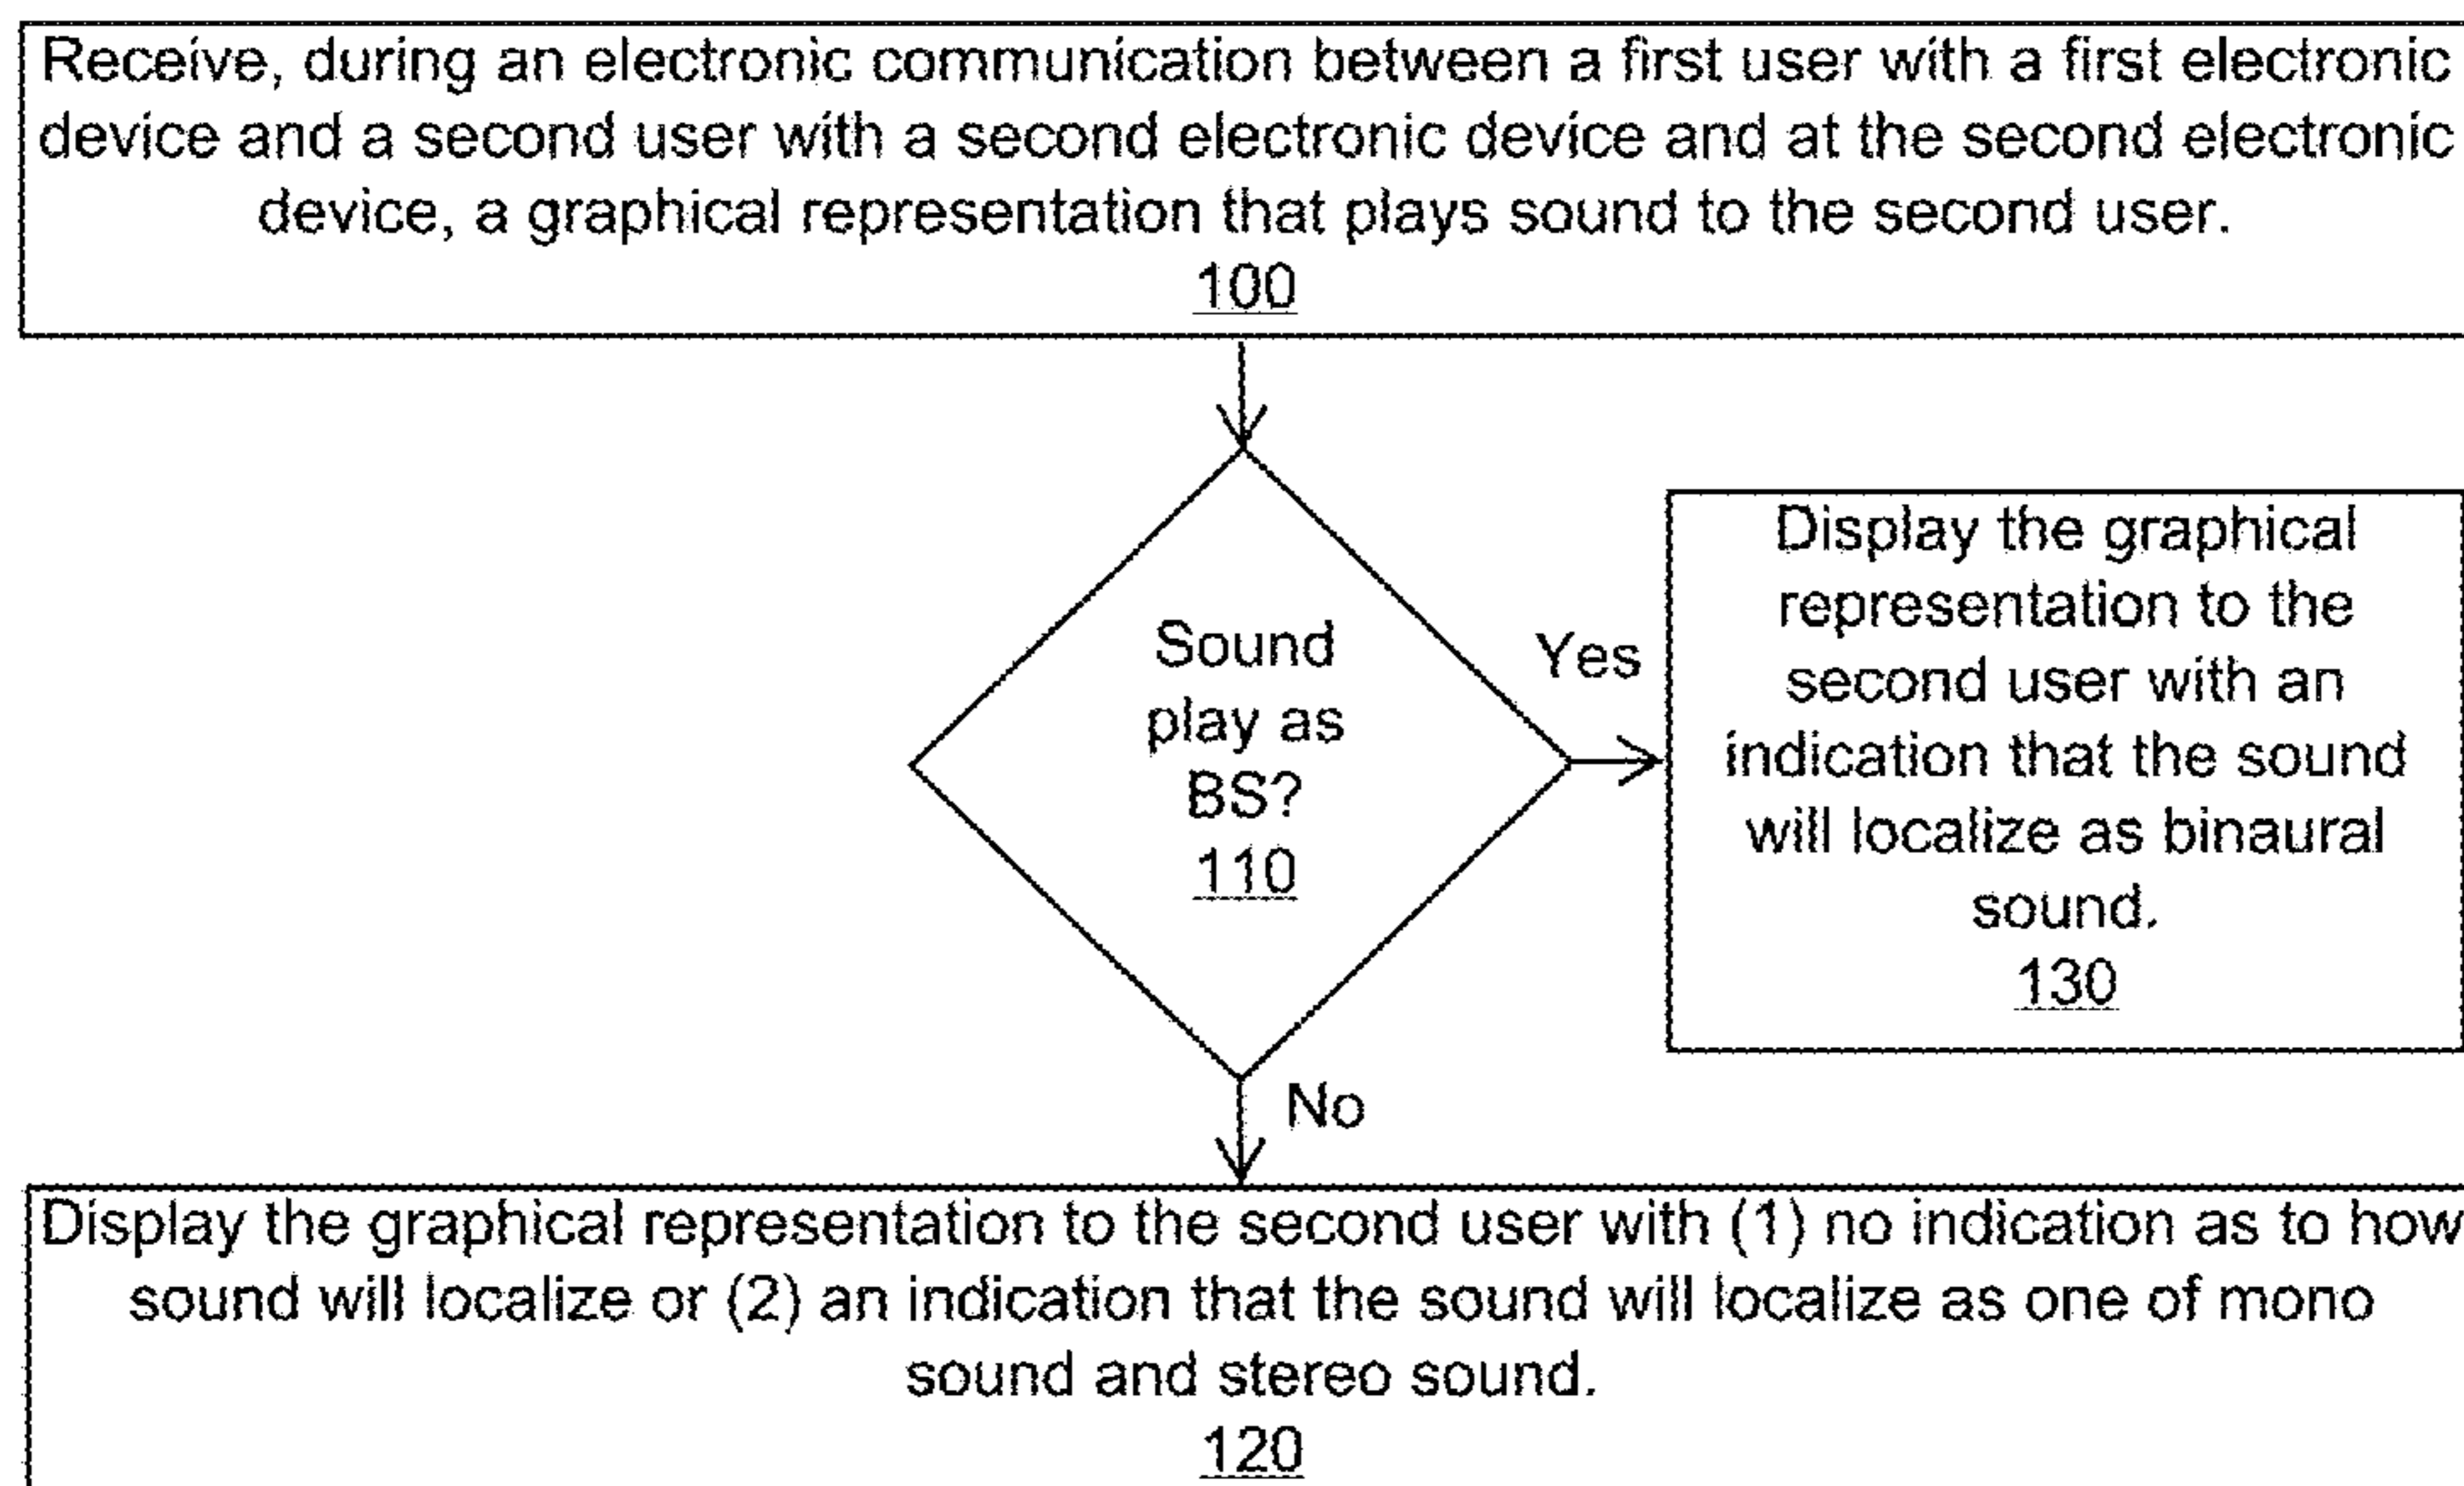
Receive, during an electronic communication between a first user with a first electronic device and a second user with a second electronic device and at the second electronic device, a graphical representation that plays sound to the second user.
100

Sound play as BS?
110

Yes

Display the graphical representation to the second user with an indication that the sound will localize as binaural sound.
130

No

Display the graphical representation to the second user with (1) no indication as to how sound will localize or (2) an indication that the sound will localize as one of mono sound and stereo sound.
120